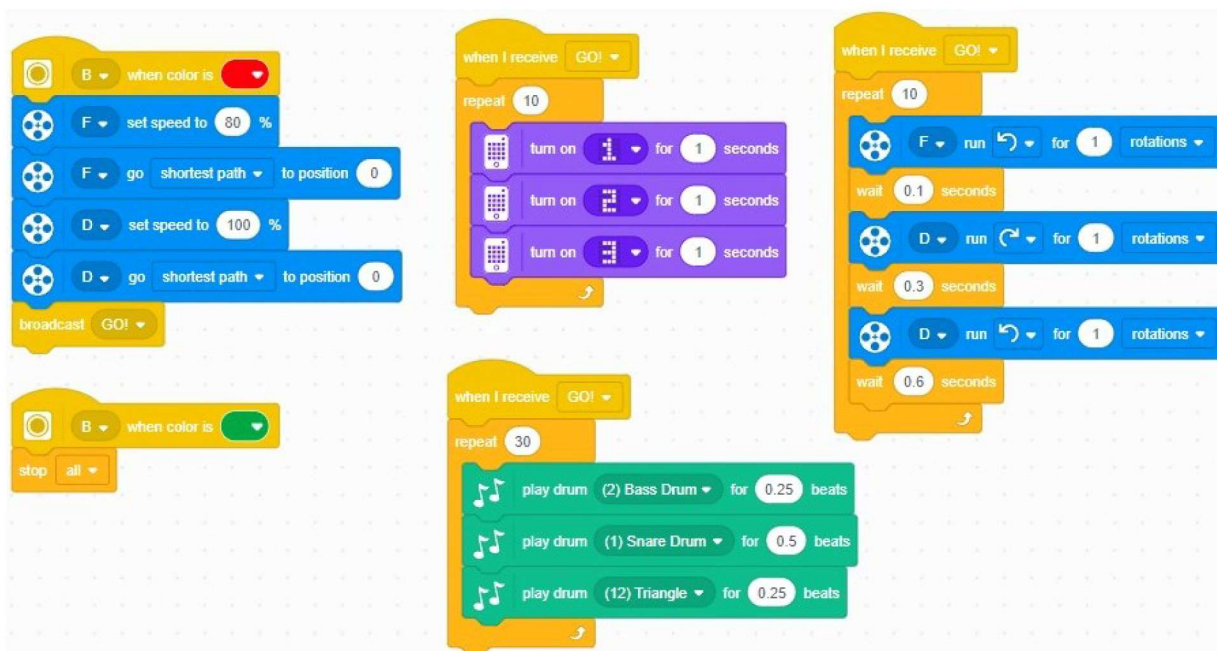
B when color is
F set speed to 80 %
F go shortest path to position 0
D set speed to 100 %
D go shortest path to position 0
broadcast GO!

B when color is
stop all

when I receive GO!
repeat 10
turn on 1 for 1 seconds
turn on 2 for 1 seconds
turn on 3 for 1 seconds

when I receive GO!
repeat 30
play drum (2) Bass Drum for 0.25 beats
play drum (1) Snare Drum for 0.5 beats
play drum (12) Triangle for 0.25 beats

when I receive GO!
repeat 10
F run for 1 rotations
wait 0.1 seconds
D run for 1 rotations
wait 0.3 seconds
D run for 1 rotations
wait 0.6 seconds